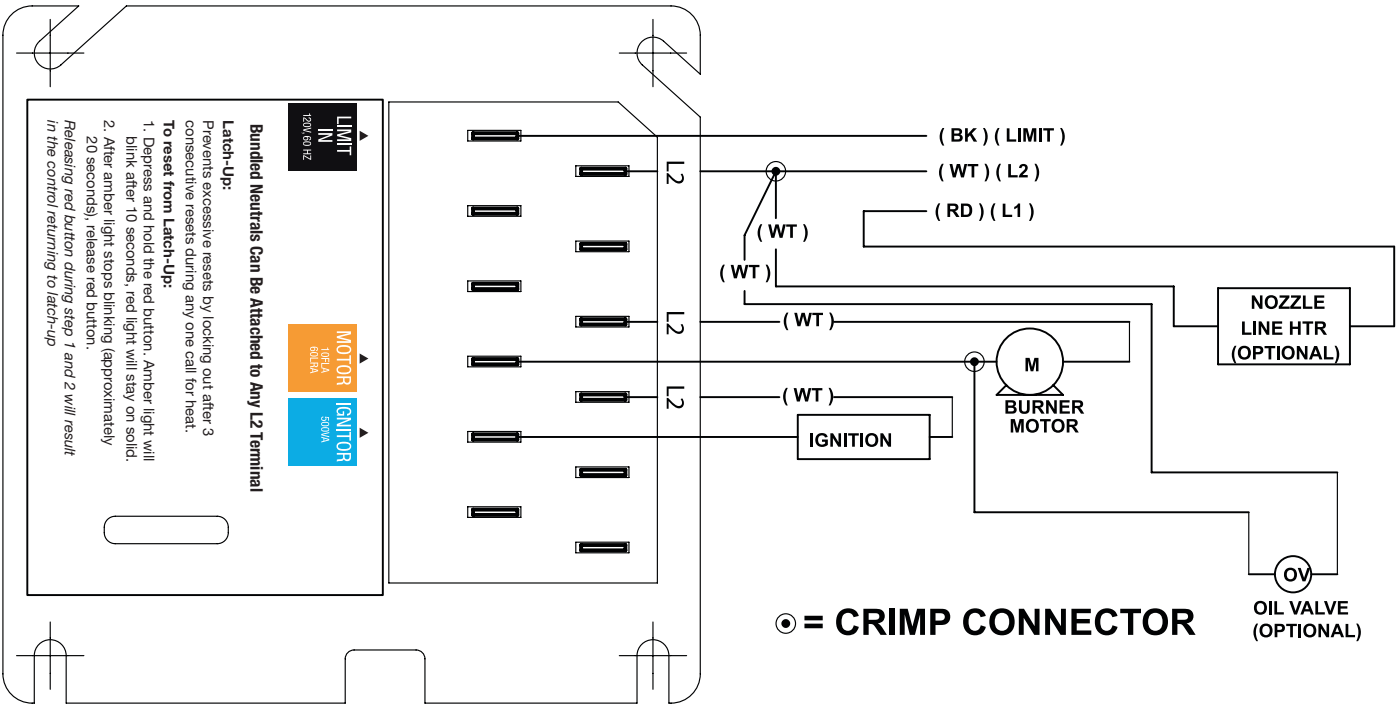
Bundled Neutrals Can Be Attached to Any L2 Terminal

Latch-Up:
Prevents excessive resets by locking out after 3 consecutive resets during any one call for heat.

To reset from Latch-Up:
1. Depress and hold the red button. Amber light will blink after 10 seconds, red light will stay on solid.
2. After amber light stops blinking (approximately 20 seconds), release red button.

Releasing red button during step 1 and 2 will result in the control returning to latch-up

LIMIT IN
120V 60 HZ

MOTOR
10FLA
60LRA

IGNITOR
500VA

L2
L2
L2

( BK ) ( LIMIT )
( WT ) ( L2 )
( RD ) ( L1 )
( WT )
( WT )
( WT )
( WT )

NOZZLE LINE HTR (OPTIONAL)

M
BURNER MOTOR

IGNITION

OV
OIL VALVE (OPTIONAL)

⊙ = CRIMP CONNECTOR